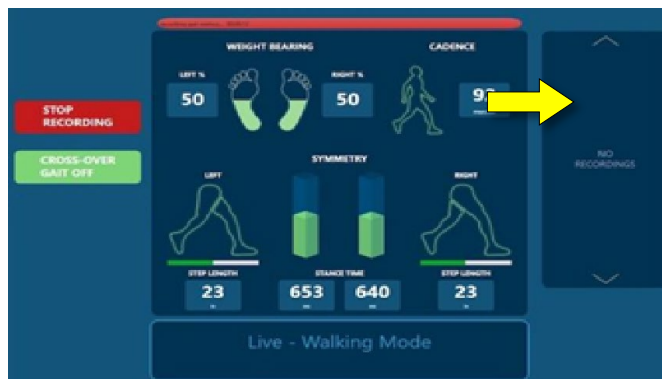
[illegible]

STOP RECORDING

CROSS-OVER GAIT OFF

WEIGHT BEARING

LEFT %

50

RIGHT %

50

CADENCE

9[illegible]

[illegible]

SYMMETRY

LEFT

RIGHT

STEP LENGTH

23

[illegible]

STANCE TIME

653

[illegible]

640

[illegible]

STEP LENGTH

23

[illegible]

Live - Walking Mode

NO RECORDINGS